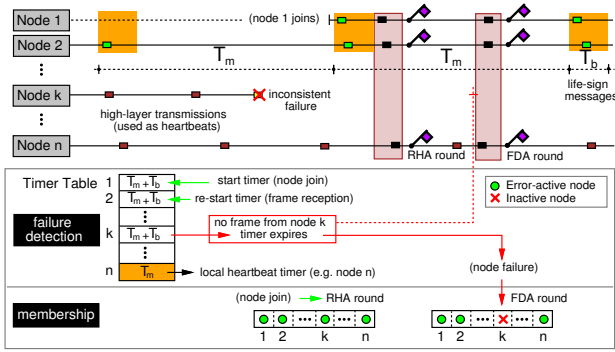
Node 1
Node 2
Node k
Node n
(node 1 joins)
$T_m$
$T_m$
$T_b$
inconsistent failure
high-layer transmissions (used as heartbeats)
life-sign messages
RHA round
FDA round

Timer Table
| | |
|---|---|
| 1 | $T_m + T_b$ |
| 2 | $T_m + T_b$ |
| | ⋮ |
| k | $T_m + T_b$ |
| | ⋮ |
| n | $T_m$ |

start timer (node join)
re-start timer (frame reception)
failure detection
no frame from node k
timer expires
local heartbeat timer (e.g. node n)
Error-active node
Inactive node
(node failure)
membership
(node join)
RHA round
FDA round
1 2 k n
1 2 k n